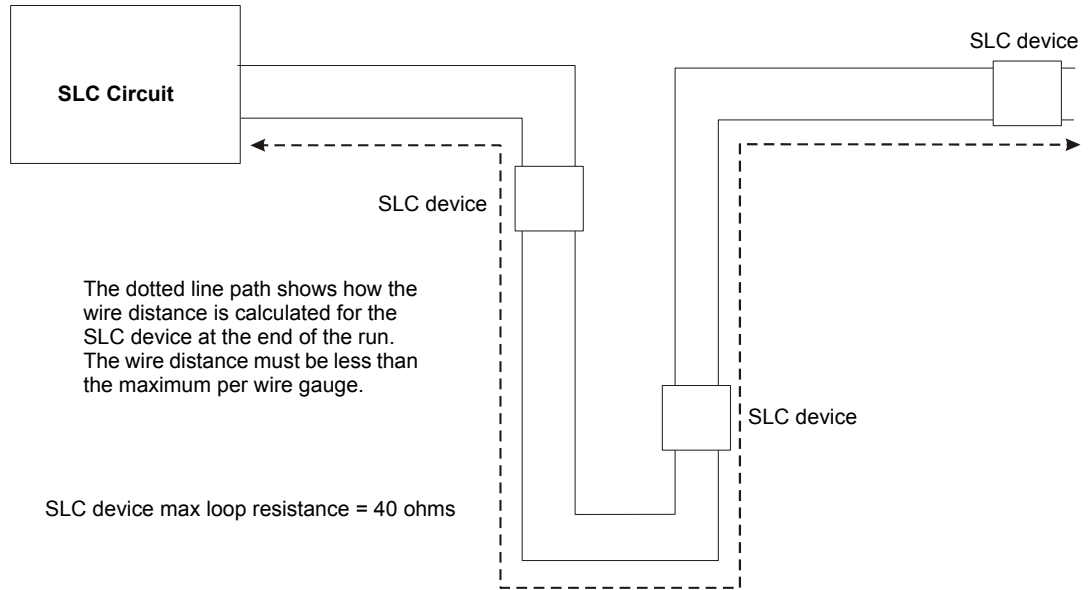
SLC device

SLC Circuit

SLC device

The dotted line path shows how the wire distance is calculated for the SLC device at the end of the run. The wire distance must be less than the maximum per wire gauge.

SLC device

SLC device max loop resistance = 40 ohms